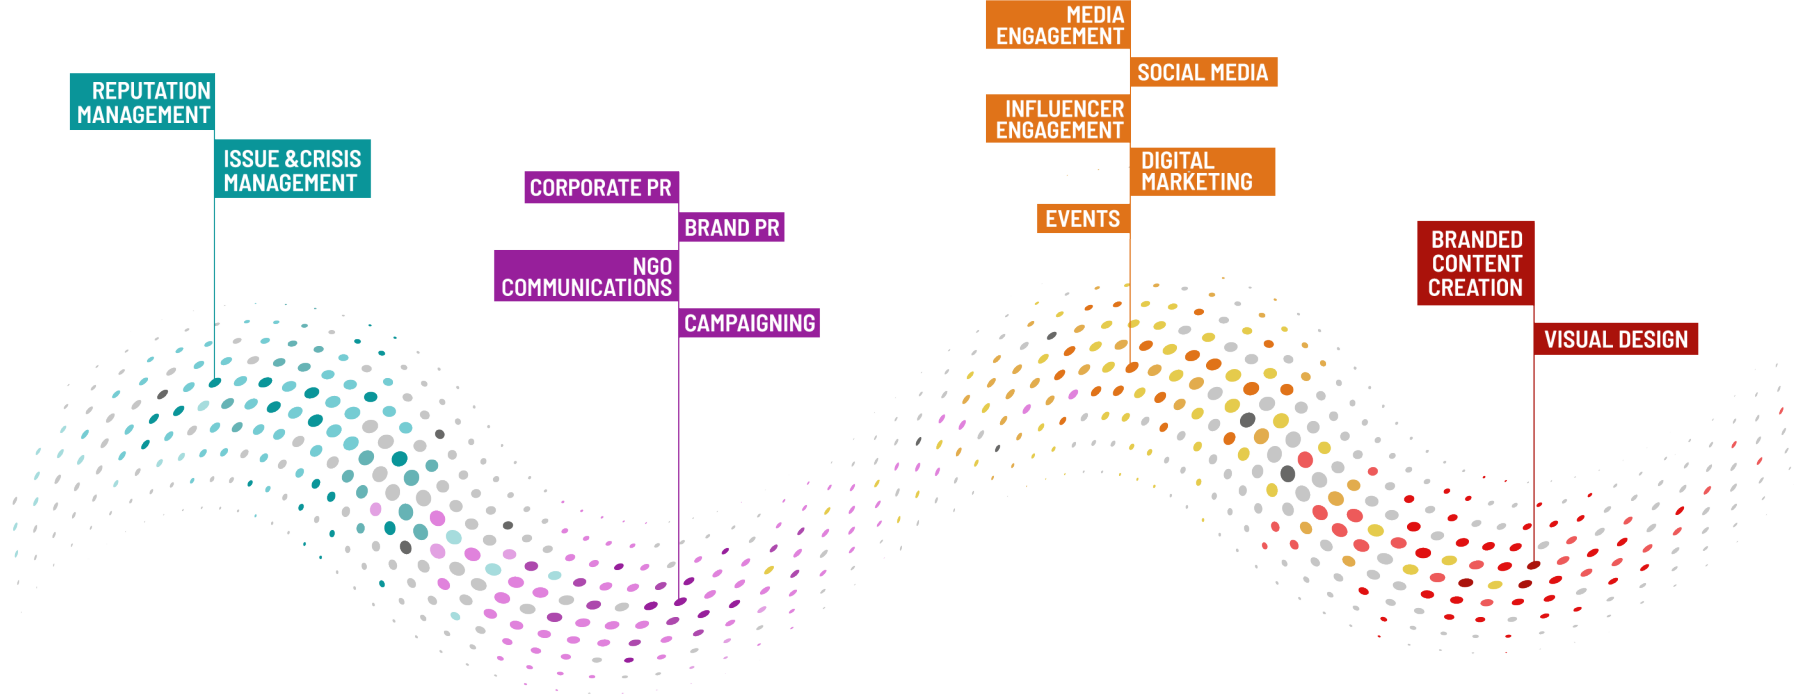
REPUTATION MANAGEMENT

ISSUE &CRISIS MANAGEMENT

CORPORATE PR

BRAND PR

NGO COMMUNICATIONS

CAMPAIGNING

MEDIA ENGAGEMENT

SOCIAL MEDIA

INFLUENCER ENGAGEMENT

DIGITAL MARKETING

EVENTS

BRANDED CONTENT CREATION

VISUAL DESIGN